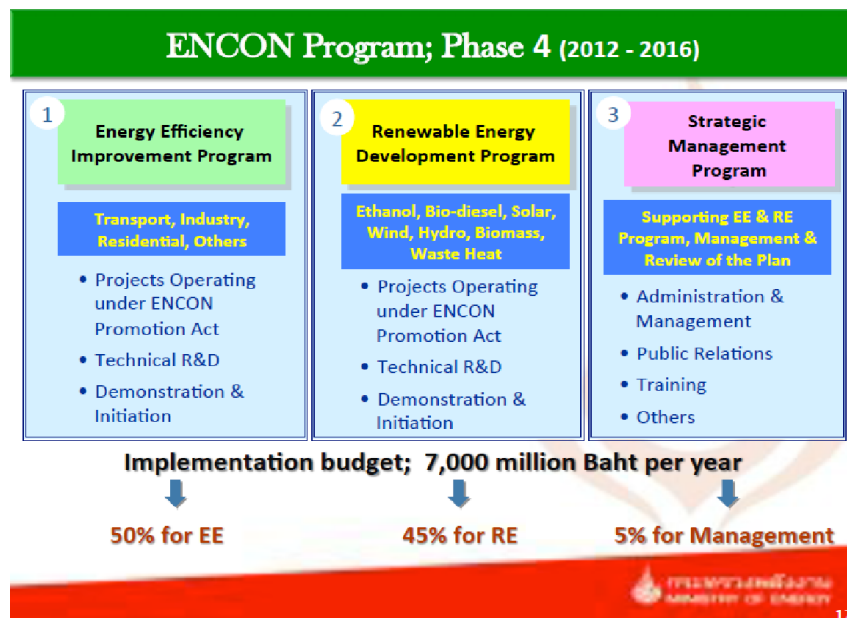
ENCON Program; Phase 4 (2012 - 2016)

1

Energy Efficiency Improvement Program

Transport, Industry, Residential, Others

- Projects Operating under ENCON Promotion Act
- Technical R&D
- Demonstration & Initiation

2

Renewable Energy Development Program

Ethanol, Bio-diesel, Solar, Wind, Hydro, Biomass, Waste Heat

- Projects Operating under ENCON Promotion Act
- Technical R&D
- Demonstration & Initiation

3

Strategic Management Program

Supporting EE & RE Program, Management & Review of the Plan

- Administration & Management
- Public Relations
- Training
- Others

Implementation budget; 7,000 million Baht per year

50% for EE

45% for RE

5% for Management

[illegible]
MINISTRY OF ENERGY